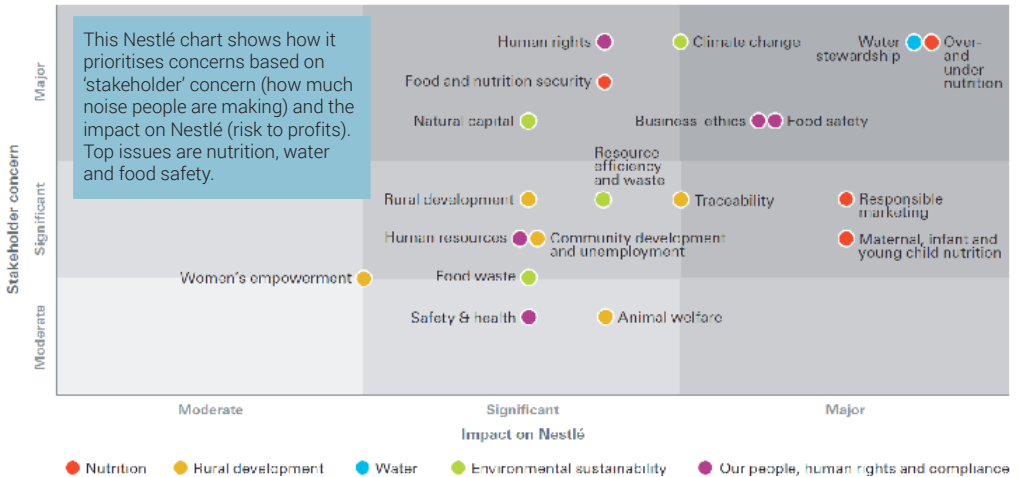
This Nestlé chart shows how it prioritises concerns based on 'stakeholder' concern (how much noise people are making) and the impact on Nestlé (risk to profits). Top issues are nutrition, water and food safety.

Stakeholder concern

Major

Significant

Moderate

Human rights

Climate change

Water stewardship

Over- and under nutrition

Food and nutrition security

Natural capital

Business ethics

Food safety

Resource efficiency and waste

Rural development

Traceability

Responsible marketing

Human resources

Community development and unemployment

Maternal, infant and young child nutrition

Women's empowerment

Food waste

Safety & health

Animal welfare

Moderate

Significant

Major

Impact on Nestlé

Nutrition

Rural development

Water

Environmental sustainability

Our people, human rights and compliance